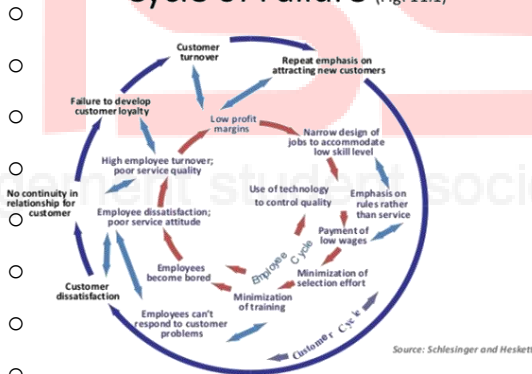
Cycle of Failure (Fig. 11.1)

Customer turnover

Repeat emphasis on attracting new customers

Failure to develop customer loyalty

Low profit margins

Narrow design of jobs to accommodate low skill level

High employee turnover; poor service quality

No continuity in relationship for customer

Use of technology to control quality

Emphasis on rules rather than service

Employee dissatisfaction; poor service attitude

Payment of low wages

Employee Cycle

Employees become bored

Minimization of selection effort

Customer dissatisfaction

Minimization of training

Employees can't respond to customer problems

Customer Cycle

Source: Schlesinger and Heskett

gement student soci